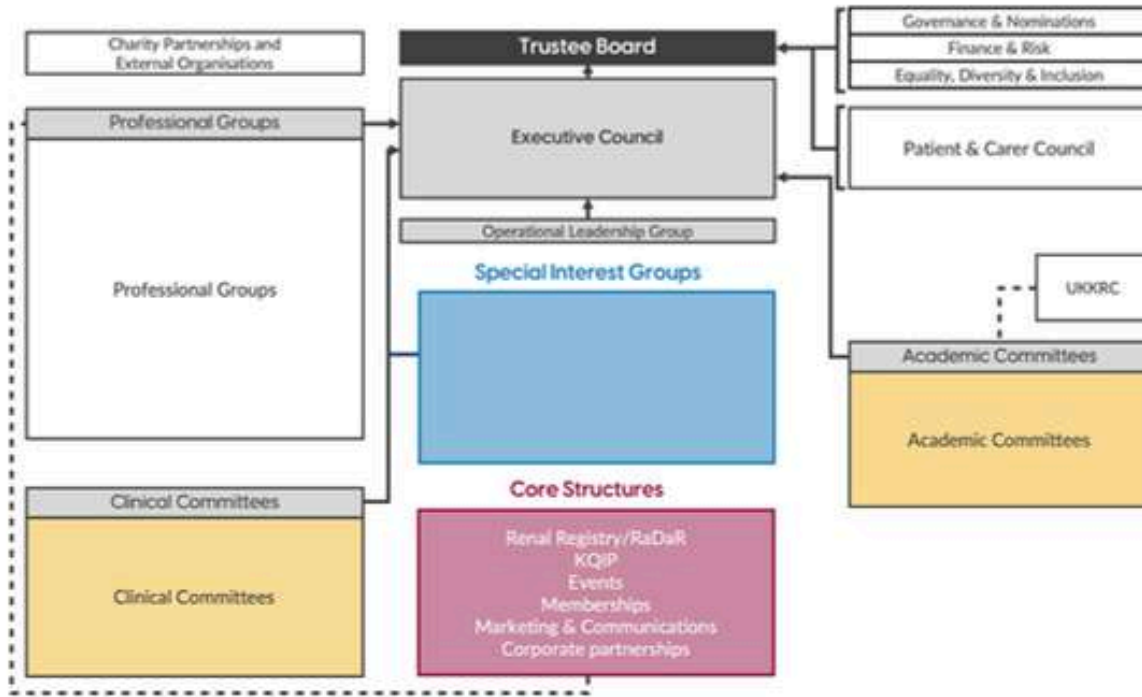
Charity Partnerships and External Organisations

Trustee Board

Governance & Nominations

Finance & Risk

Equality, Diversity & Inclusion

Professional Groups

Executive Council

Patient & Carer Council

Operational Leadership Group

Professional Groups

Special Interest Groups

UKKRC

Academic Committees

Academic Committees

Clinical Committees

Core Structures

Clinical Committees

Renal Registry/RaDaR
KQIP
Events
Memberships
Marketing & Communications
Corporate partnerships